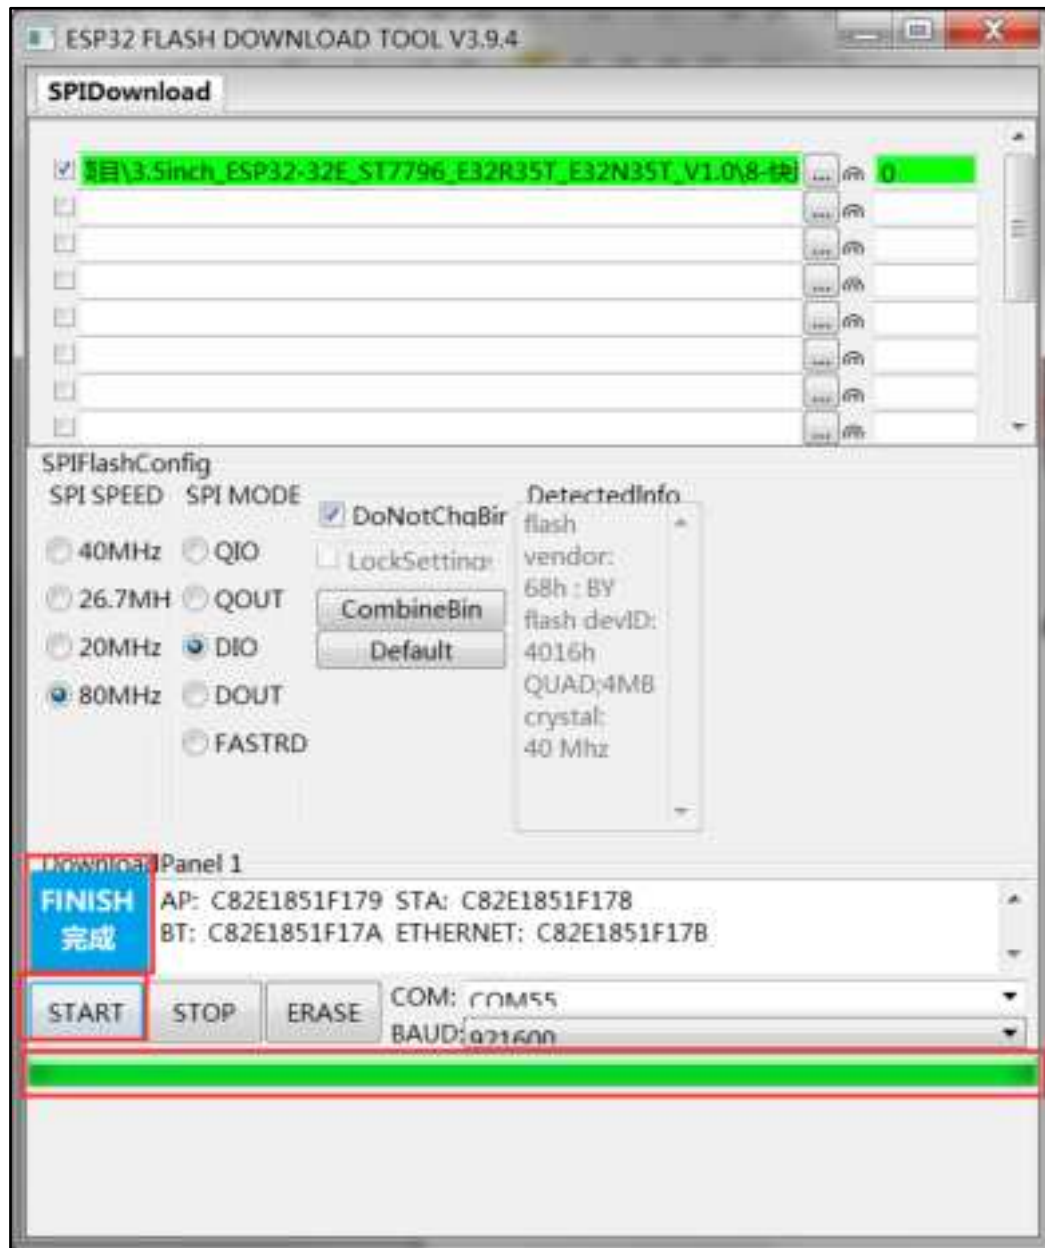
ESP32 FLASH DOWNLOAD TOOL V3.9.4

SPIDownload

项目\3.5inch_ESP32-32E_ST7796_E32R35T_E32N35T_V1.0\8-烧 ... @ 0

SPIFlashConfig

SPI SPEED
40MHz
26.7MH
20MHz
80MHz

SPI MODE
QIO
QOUT
DIO
DOUT
FASTRD

DoNotChgBir
LockSetting
CombineBin
Default

DetectedInfo
flash vendor:
68h : BY
flash devID:
4016h
QUAD;4MB
crystal:
40 Mhz

DownloadPanel 1

FINISH
完成

AP: C82E1851F179 STA: C82E1851F178
BT: C82E1851F17A ETHERNET: C82E1851F17B

START STOP ERASE

COM: COM55
BAUD: 921600